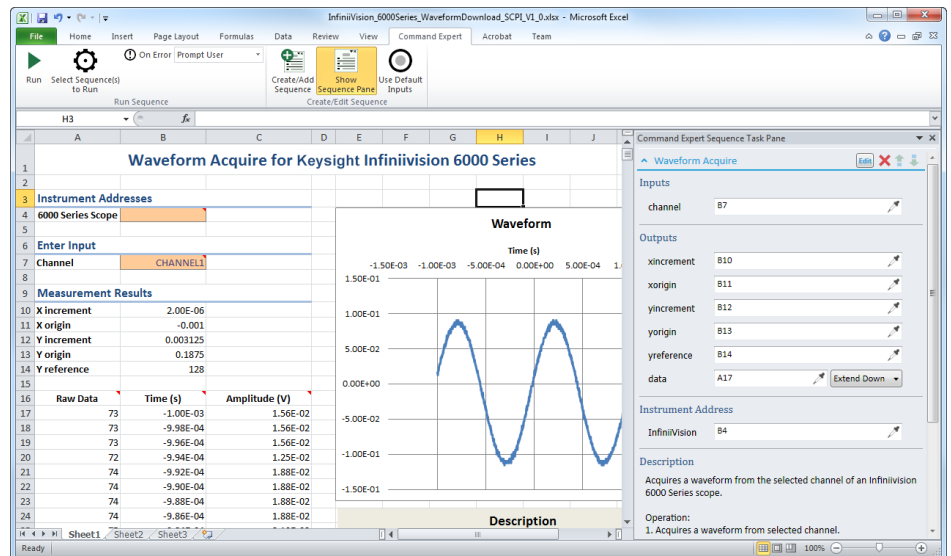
InfiniiVision_6000Series_WaveformDownload_SCPI_V1_0.xlsx - Microsoft Excel

File | Home | Insert | Page Layout | Formulas | Data | Review | View | Command Expert | Acrobat | Team

Run | Select Sequence(s) to Run | On Error | Prompt User | Run Sequence
Create/Add Sequence | Show Sequence Pane | Use Default Inputs | Create/Edit Sequence

H3

| | A | B | C | D | E | F | G | H | I | J |
|---|---|---|---|---|---|---|---|---|---|---|
| 1 | Waveform Acquire for Keysight Infiniivision 6000 Series | | | | | | | | | |
| 2 | | | | | | | | | | |
| 3 | Instrument Addresses | | | | | | | | | |
| 4 | 6000 Series Scope | | | | | | | | | |
| 5 | | | | | | | | | | |
| 6 | Enter Input | | | | | | | | | |
| 7 | Channel | CHANNEL1 | | | | | | | | |
| 8 | | | | | | | | | | |
| 9 | Measurement Results | | | | | | | | | |
| 10 | X increment | 2.00E-06 | | | | | | | | |
| 11 | X origin | -0.001 | | | | | | | | |
| 12 | Y increment | 0.003125 | | | | | | | | |
| 13 | Y origin | 0.1875 | | | | | | | | |
| 14 | Y reference | 128 | | | | | | | | |
| 15 | | | | | | | | | | |
| 16 | Raw Data | Time (s) | Amplitude (V) | | | | | | | |
| 17 | 73 | -1.00E-03 | 1.56E-02 | | | | | | | |
| 18 | 73 | -9.98E-04 | 1.56E-02 | | | | | | | |
| 19 | 73 | -9.96E-04 | 1.56E-02 | | | | | | | |
| 20 | 72 | -9.94E-04 | 1.25E-02 | | | | | | | |
| 21 | 74 | -9.92E-04 | 1.88E-02 | | | | | | | |
| 22 | 74 | -9.90E-04 | 1.88E-02 | | | | | | | |
| 23 | 74 | -9.88E-04 | 1.88E-02 | | | | | | | |
| 24 | 74 | -9.86E-04 | 1.88E-02 | | | | | | | |

Waveform
Time (s)
-1.50E-03 -1.00E-03 -5.00E-04 0.00E+00 5.00E-04 1.
1.50E-01
1.00E-01
5.00E-02
0.00E+00
-5.00E-02
-1.00E-01
-1.50E-01

Description

Sheet1 | Sheet2 | Sheet3

Ready | 100%

Command Expert Sequence Task Pane
Waveform Acquire | Edit
Inputs
channel | B7
Outputs
xincrement | B10
xorigin | B11
yincrement | B12
yorigin | B13
yreference | B14
data | A17 | Extend Down
Instrument Address
InfiniiVision | B4
Description
Acquires a waveform from the selected channel of an Infiniivision 6000 Series scope.

Operation:
1. Acquires a waveform from selected channel.